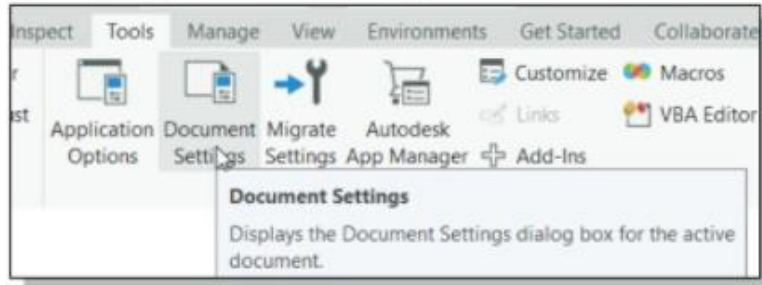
Inspect Tools Manage View Environments Get Started Collaborate

r

ıst

Application Options

Document Settings

Migrate Settings

Autodesk App Manager

Customize

Links

Add-Ins

Macros

VBA Editor

Document Settings

Displays the Document Settings dialog box for the active document.